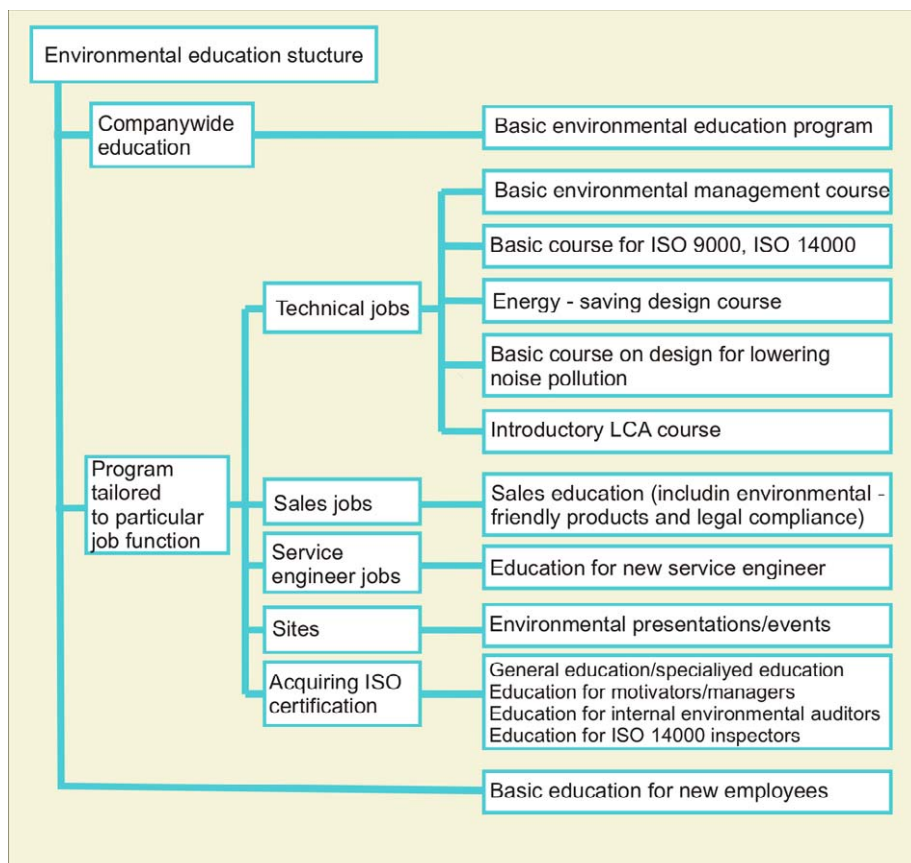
Environmental education stucture

Companywide education

Basic environmental education program

Basic environmental management course

Basic course for ISO 9000, ISO 14000

Technical jobs

Energy - saving design course

Basic course on design for lowering noise pollution

Introductory LCA course

Program tailored to particular job function

Sales jobs

Sales education (includin environmental - friendly products and legal compliance)

Service engineer jobs

Education for new service engineer

Sites

Environmental presentations/events

Acquiring ISO certification

General education/specialiyed education
Education for motivators/managers
Education for internal environmental auditors
Education for ISO 14000 inspectors

Basic education for new employees